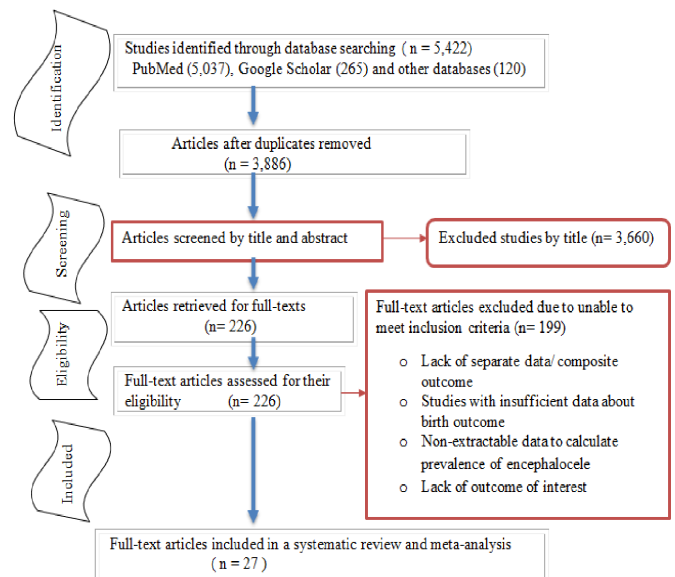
Identification

Studies identified through database searching ( n = 5,422)
PubMed (5,037), Google Scholar (265) and other databases (120)

Articles after duplicates removed
(n = 3,886)

Screening

Articles screened by title and abstract

Excluded studies by title (n= 3,660)

Eligibility

Articles retrieved for full-texts
(n= 226)

Full-text articles assessed for their eligibility (n= 226)

Full-text articles excluded due to unable to meet inclusion criteria (n= 199)

- Lack of separate data/ composite outcome
- Studies with insufficient data about birth outcome
- Non-extractable data to calculate prevalence of encephalocele
- Lack of outcome of interest

Included

Full-text articles included in a systematic review and meta-analysis
( n = 27 )